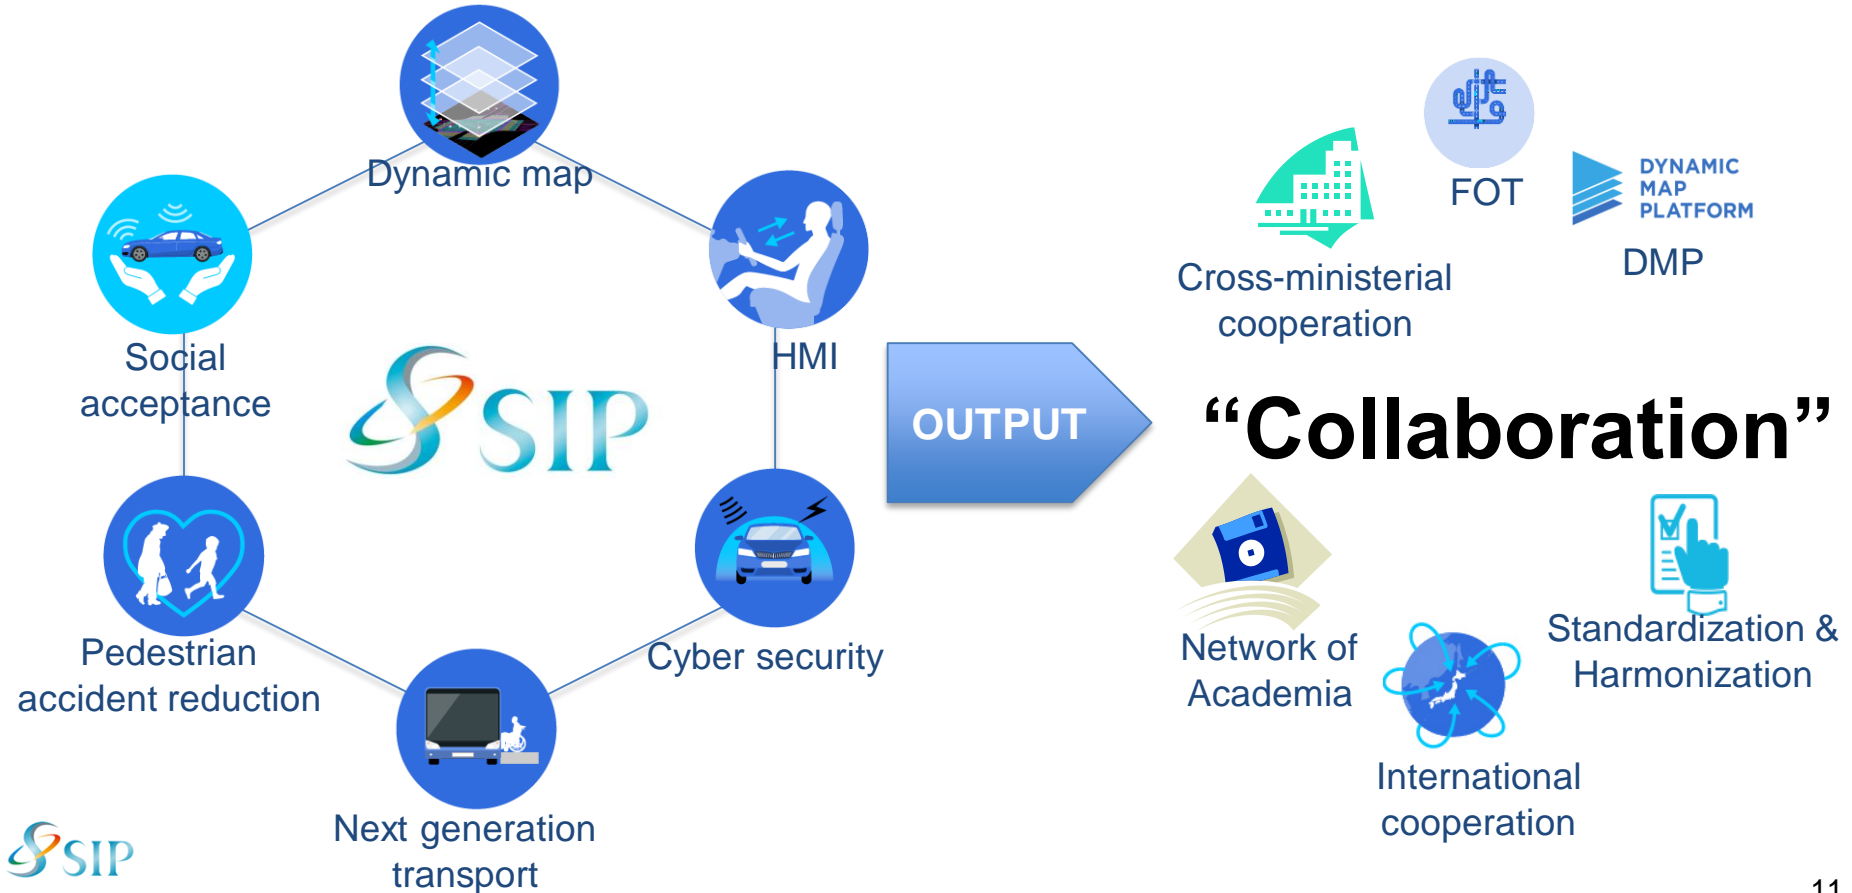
Dynamic map

Social acceptance

HMI

SIP

Pedestrian accident reduction

Cyber security

Next generation transport

OUTPUT

FOT

Cross-ministerial cooperation

DYNAMIC MAP PLATFORM

DMP

“Collaboration”

Network of Academia

Standardization & Harmonization

International cooperation

SIP

11